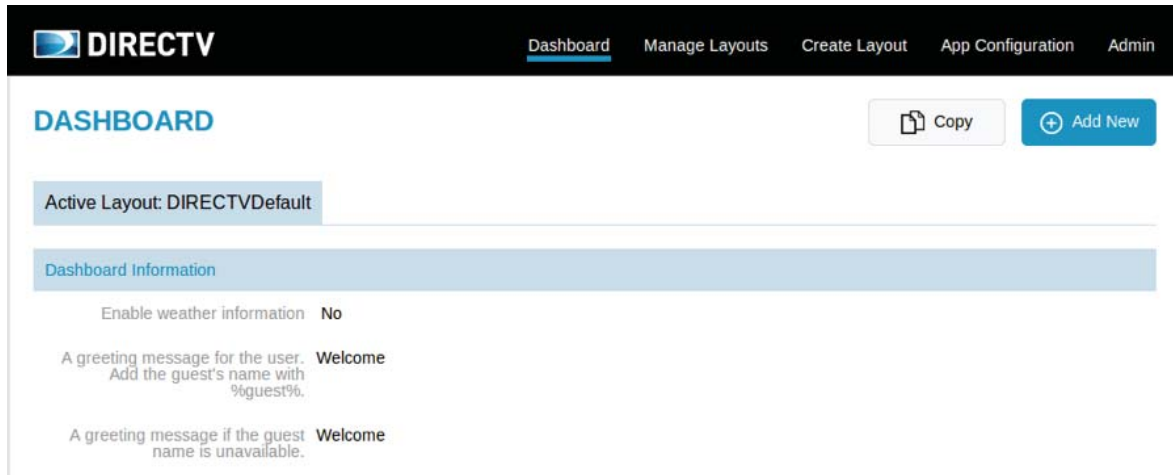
DIRECTV

Dashboard Manage Layouts Create Layout App Configuration Admin

DASHBOARD

Copy

Add New

Active Layout: DIRECTVDefault

Dashboard Information

| | |
|---|---|
| Enable weather information | No |
| A greeting message for the user. Add the guest's name with %guest%. | Welcome |
| A greeting message if the guest name is unavailable. | Welcome |